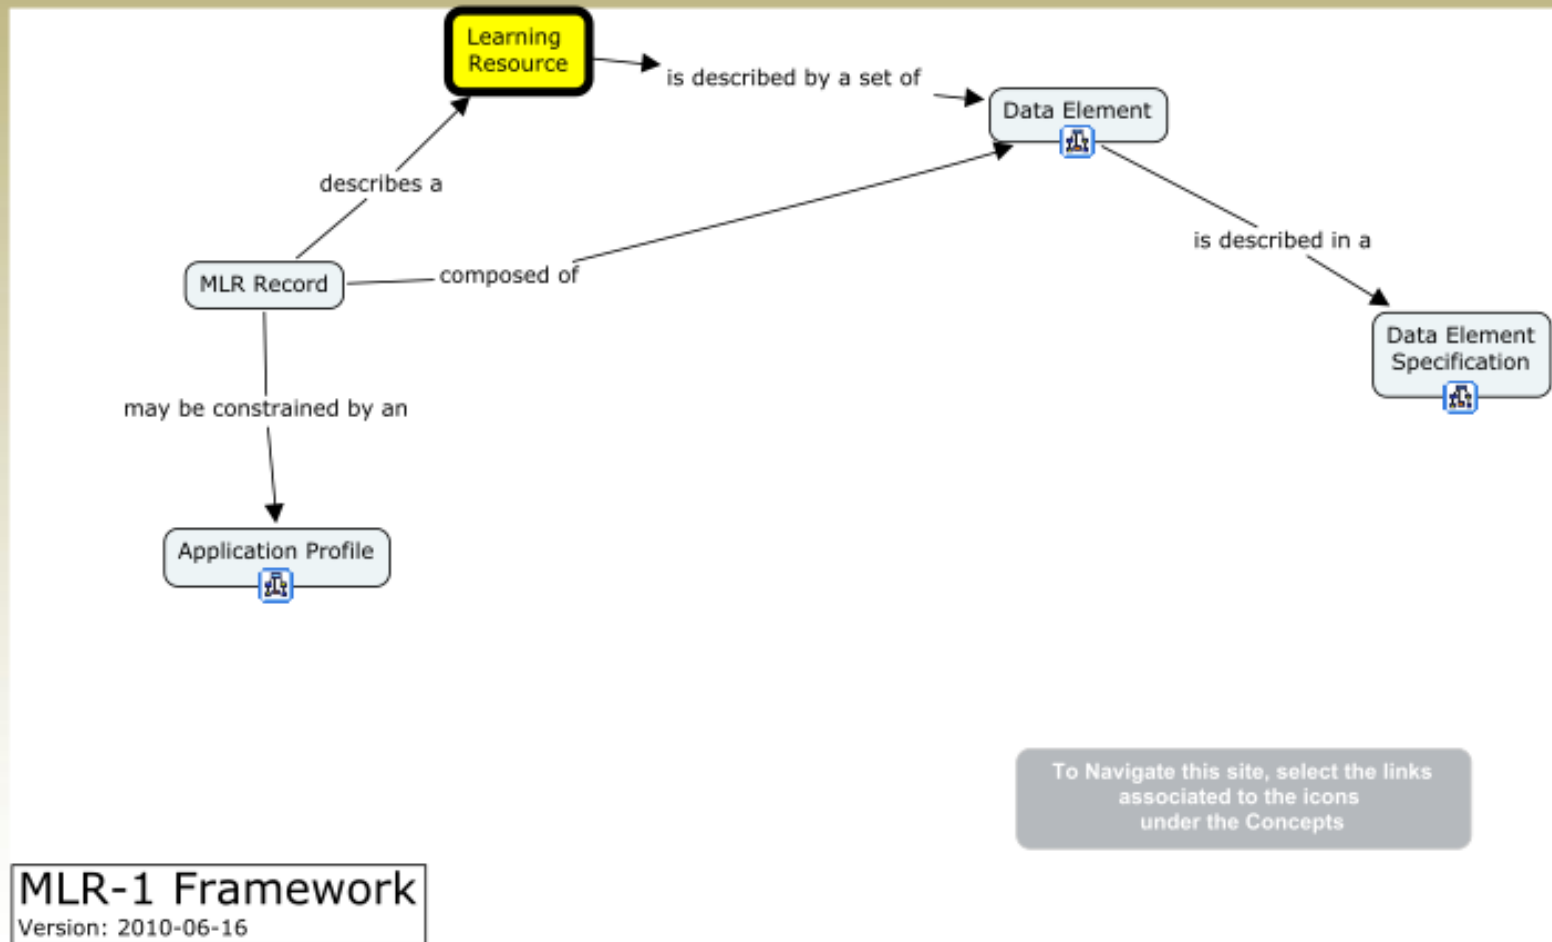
Learning Resource

is described by a set of

Data Element

describes a

MLR Record

composed of

is described in a

Data Element Specification

may be constrained by an

Application Profile

To Navigate this site, select the links associated to the icons under the Concepts

MLR-1 Framework
Version: 2010-06-16